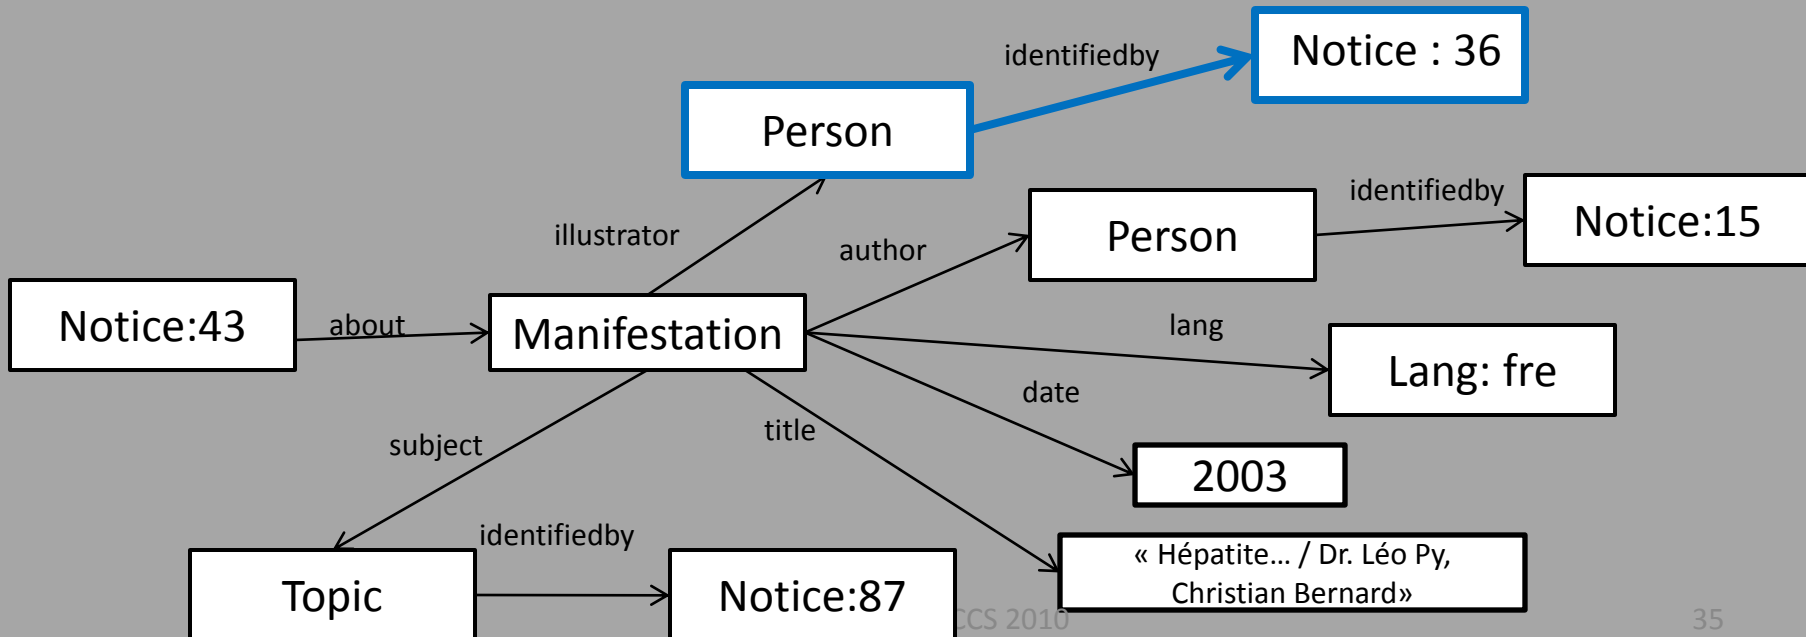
identifiedby
Notice : 36
Person
illustrator
author
Person
identifiedby
Notice:15
Notice:43
about
Manifestation
lang
Lang: fre
date
2003
subject
title
identifiedby
Topic
Notice:87
« Hépatite… / Dr. Léo Py, Christian Bernard»
CCS 2010
35